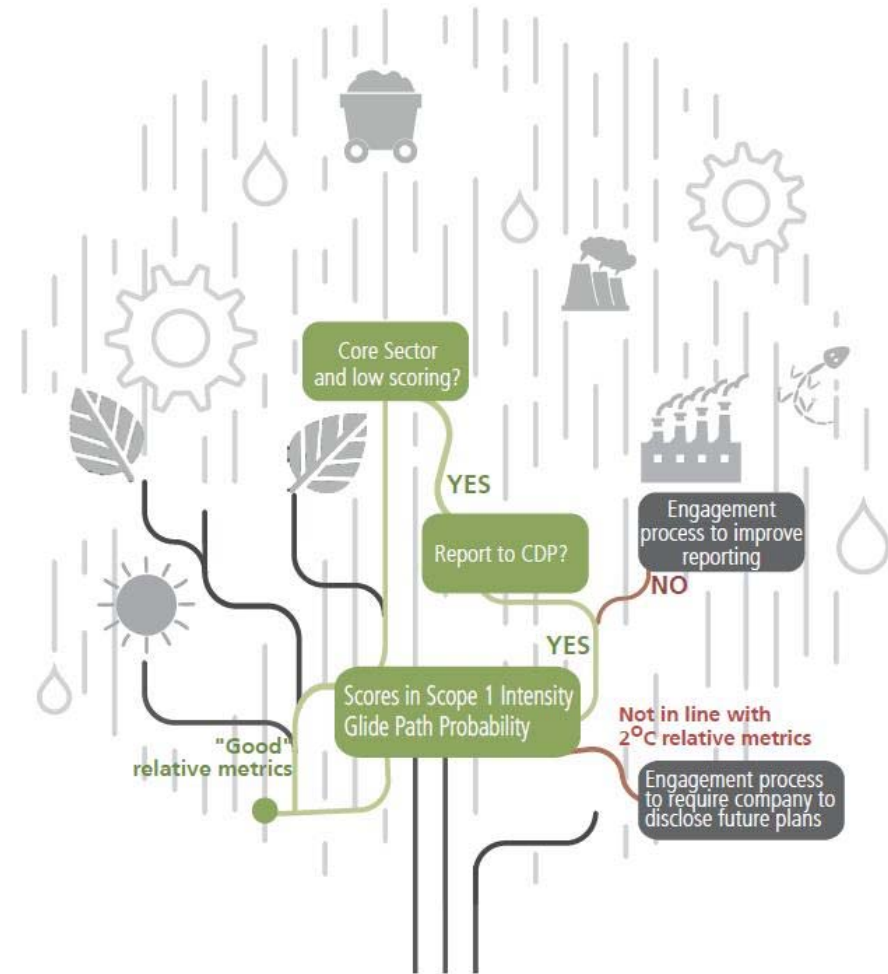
Core Sector and low scoring?

YES

Report to CDP?

Engagement process to improve reporting

NO

YES

Scores in Scope 1 Intensity Glide Path Probability

"Good" relative metrics

Not in line with $2^{o}C$ relative metrics

Engagement process to require company to disclose future plans